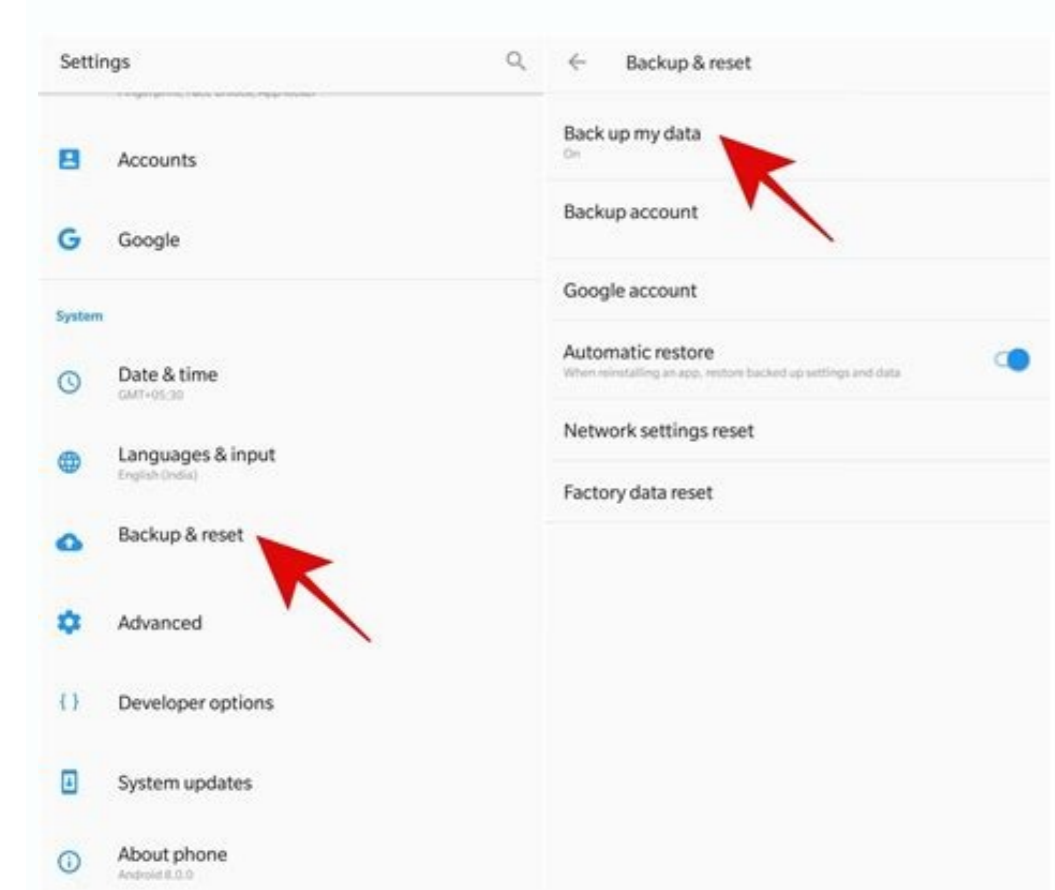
Settings

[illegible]

Accounts

Google

System

Date & time
GMT+05:30

Languages & input
English (India)

Backup & reset

Advanced

Developer options

System updates

About phone
Android 8.0.0

Backup & reset

Back up my data
On

Backup account

Google account

Automatic restore
When reinstalling an app, restore backed up settings and data

Network settings reset

Factory data reset